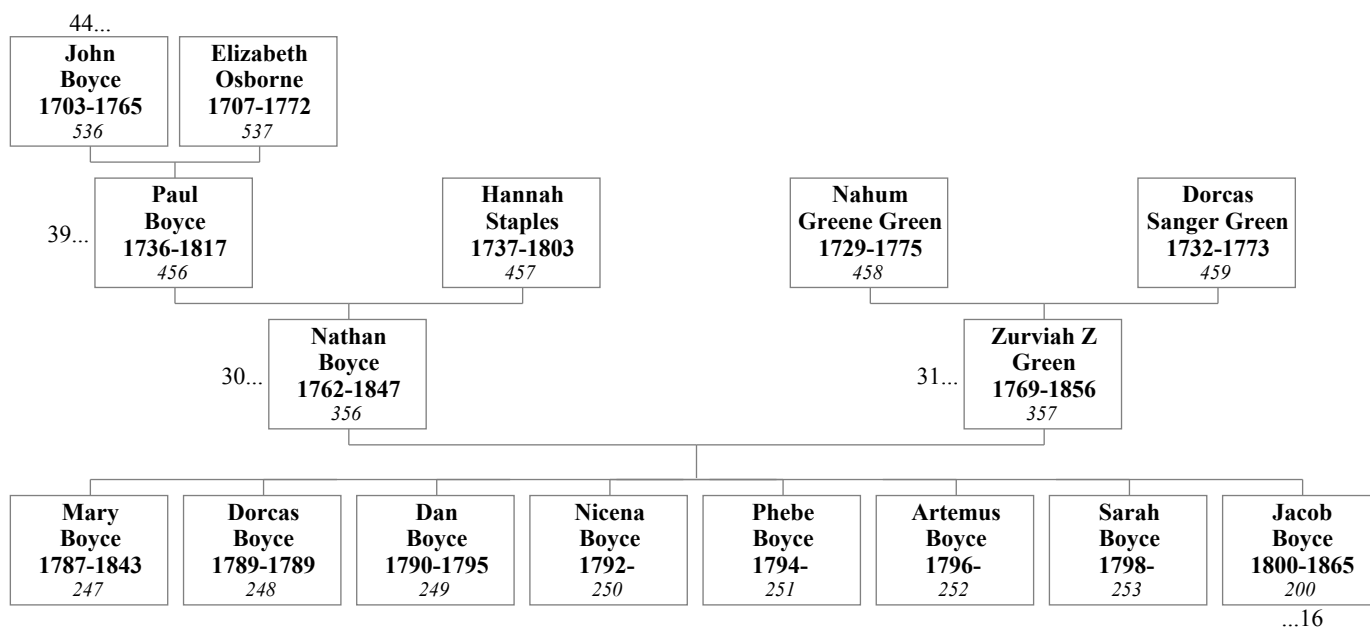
44...

**John Boyce 1703-1765** *536*

**Elizabeth Osborne 1707-1772** *537*

39...

**Paul Boyce 1736-1817** *456*

**Hannah Staples 1737-1803** *457*

**Nahum Greene Green 1729-1775** *458*

**Dorcas Sanger Green 1732-1773** *459*

30...

**Nathan Boyce 1762-1847** *356*

31...

**Zurviah Z Green 1769-1856** *357*

**Mary Boyce 1787-1843** *247*

**Dorcas Boyce 1789-1789** *248*

**Dan Boyce 1790-1795** *249*

**Nicena Boyce 1792-** *250*

**Phebe Boyce 1794-** *251*

**Artemus Boyce 1796-** *252*

**Sarah Boyce 1798-** *253*

**Jacob Boyce 1800-1865** *200*

...16